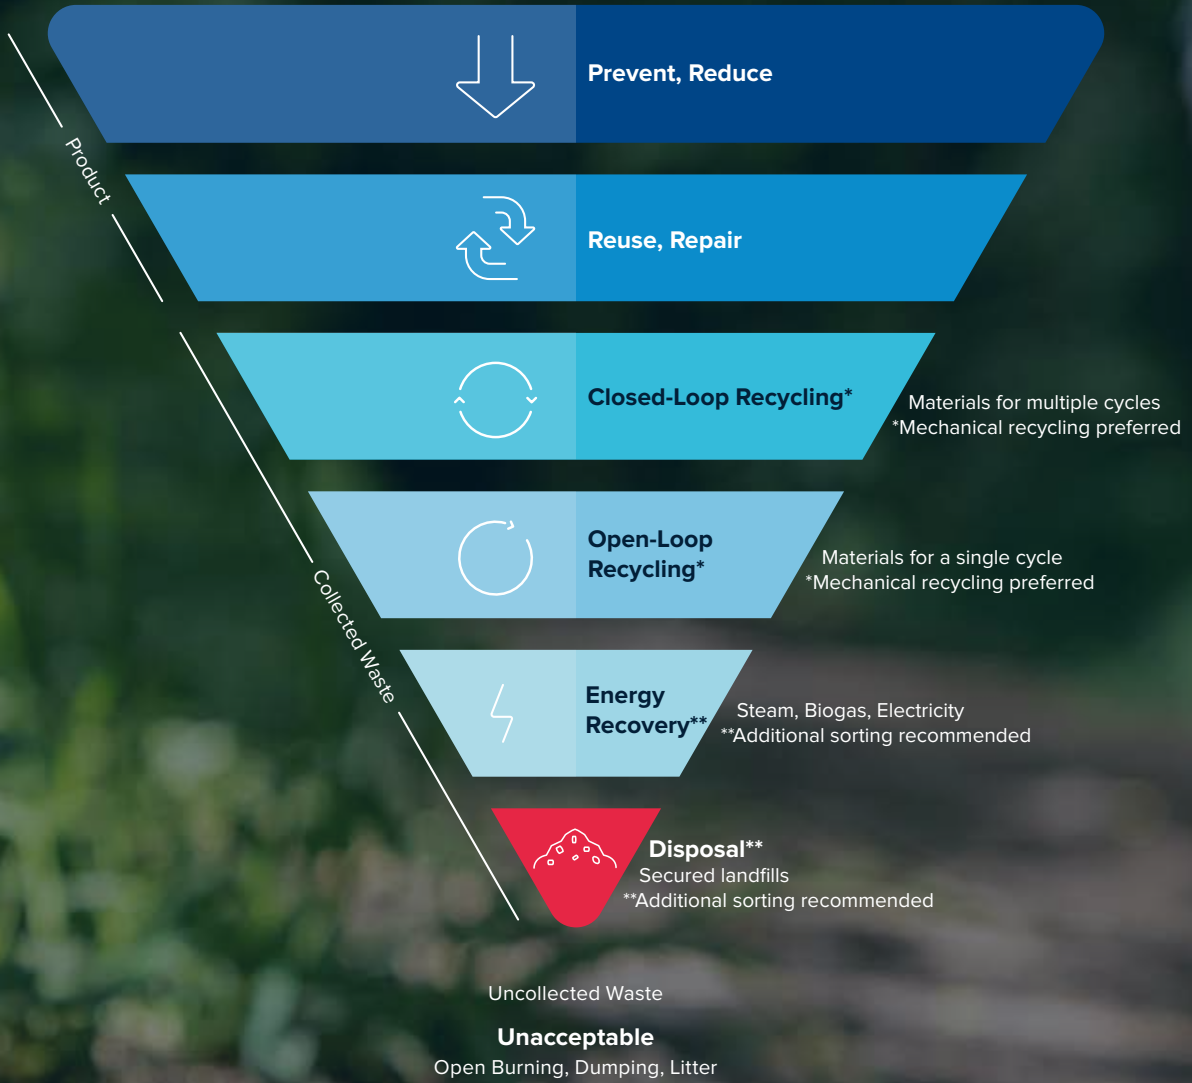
Product

Prevent, Reduce

Reuse, Repair

Collected Waste

Closed-Loop Recycling*

Materials for multiple cycles
*Mechanical recycling preferred

Open-Loop Recycling*

Materials for a single cycle
*Mechanical recycling preferred

Energy Recovery**

Steam, Biogas, Electricity
**Additional sorting recommended

Disposal**
Secured landfills
**Additional sorting recommended

Uncollected Waste

Unacceptable
Open Burning, Dumping, Litter